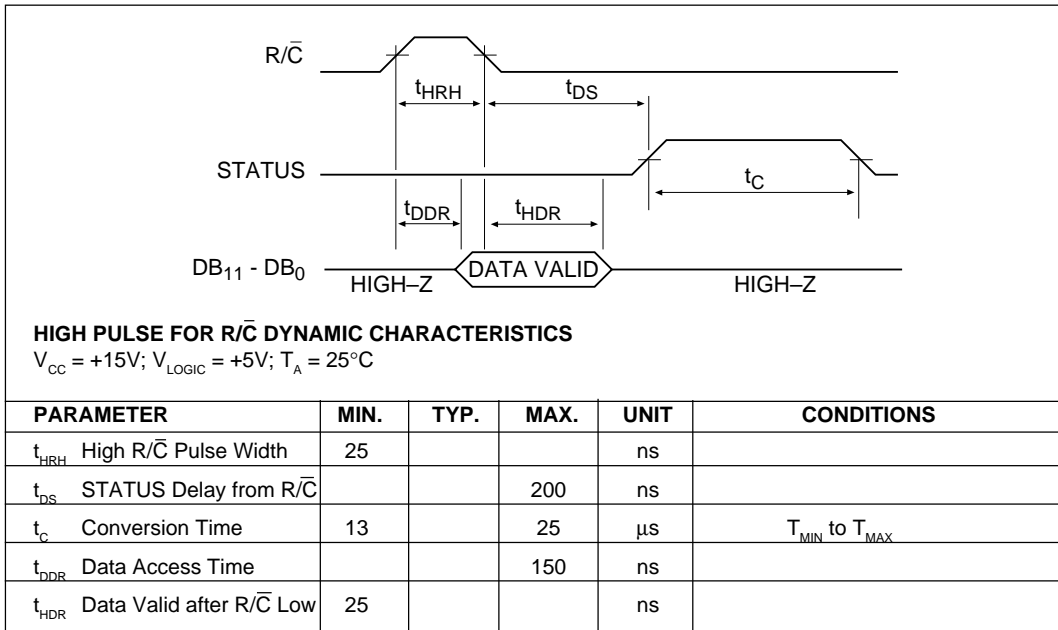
R/$\overline{C}$

$t_{HRH}$

$t_{DS}$

STATUS

$t_C$

$t_{DDR}$

$t_{HDR}$

$DB_{11}$ - $DB_0$

HIGH–Z

DATA VALID

HIGH–Z

**HIGH PULSE FOR R/$\overline{C}$ DYNAMIC CHARACTERISTICS**
$V_{CC}$ = +15V; $V_{LOGIC}$ = +5V; $T_A$ = 25°C

| PARAMETER | MIN. | TYP. | MAX. | UNIT | CONDITIONS |
|---|---|---|---|---|---|
| $t_{HRH}$ High R/$\overline{C}$ Pulse Width | 25 | | | ns | |
| $t_{DS}$ STATUS Delay from R/$\overline{C}$ | | | 200 | ns | |
| $t_C$ Conversion Time | 13 | | 25 | µs | $T_{MIN}$ to $T_{MAX}$ |
| $t_{DDR}$ Data Access Time | | | 150 | ns | |
| $t_{HDR}$ Data Valid after R/$\overline{C}$ Low | 25 | | | ns | |